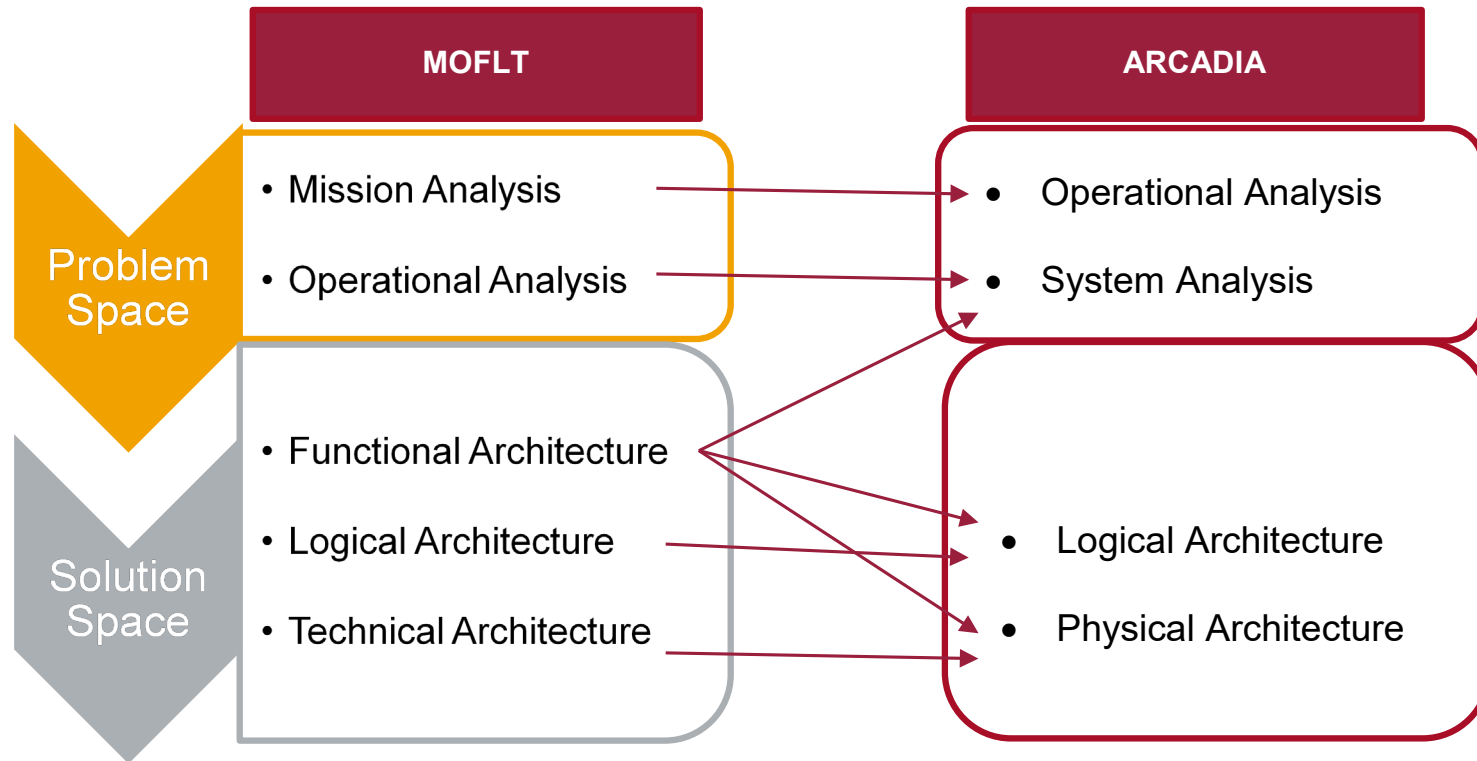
MOFLT

ARCADIA

Problem Space

- Mission Analysis
- Operational Analysis

- Operational Analysis
- System Analysis

Solution Space

- Functional Architecture
- Logical Architecture
- Technical Architecture

- Logical Architecture
- Physical Architecture